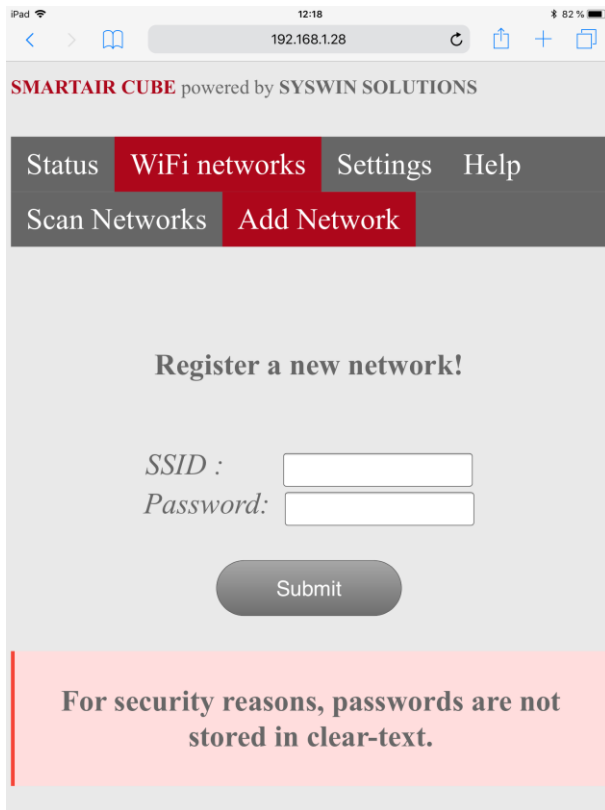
iPad 12:18 82 %

192.168.1.28

SMARTAIR CUBE powered by SYSWIN SOLUTIONS

Status WiFi networks Settings Help

Scan Networks Add Network

Register a new network!

SSID :
Password:

Submit

For security reasons, passwords are not stored in clear-text.